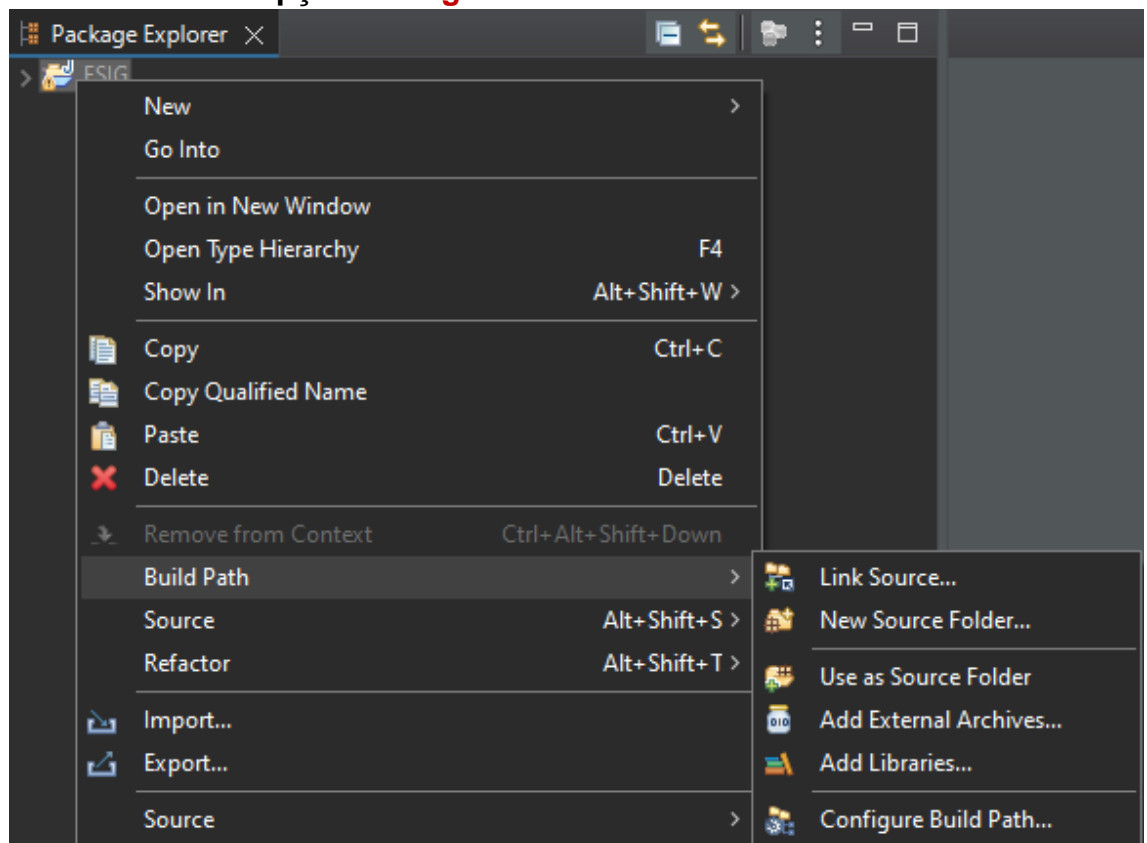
Package Explorer

ESIG

New
Go Into

Open in New Window
Open Type Hierarchy F4
Show In Alt+Shift+W

Copy Ctrl+C
Copy Qualified Name
Paste Ctrl+V
Delete Delete

Remove from Context Ctrl+Alt+Shift+Down
Build Path
Source Alt+Shift+S
Refactor Alt+Shift+T

Import...
Export...

Source

Link Source...
New Source Folder...

Use as Source Folder
Add External Archives...
Add Libraries...

Configure Build Path...